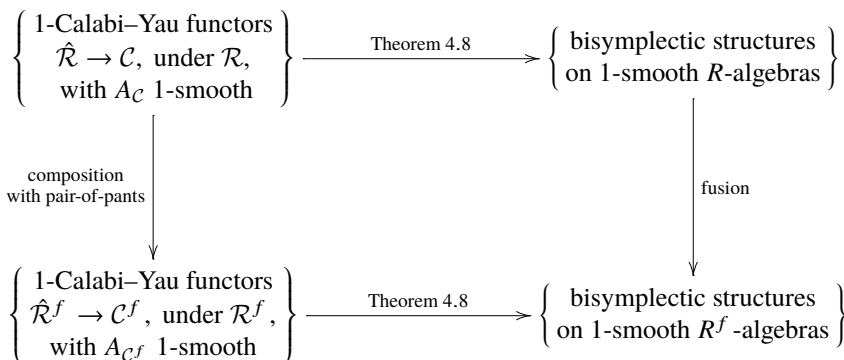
1-Calabi–Yau functors $\hat{\mathcal{R}} \to \mathcal{C}$, under $\mathcal{R}$, with $A_{\mathcal{C}}$ 1-smooth

Theorem 4.8

bisymplectic structures on 1-smooth $R$-algebras

composition with pair-of-pants

fusion

1-Calabi–Yau functors $\hat{\mathcal{R}}^f \to \mathcal{C}^f$, under $\mathcal{R}^f$, with $A_{\mathcal{C}^f}$ 1-smooth

Theorem 4.8

bisymplectic structures on 1-smooth $R^f$-algebras